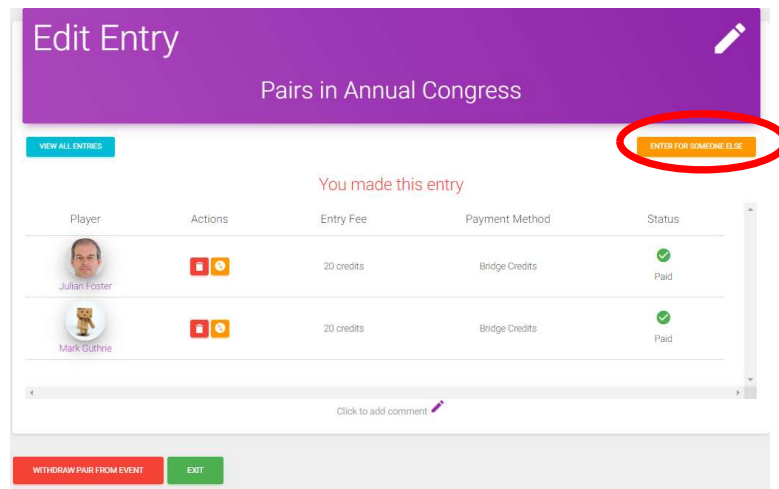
Edit Entry

Pairs in Annual Congress

VIEW ALL ENTRIES

ENTER FOR SOMEONE ELSE

You made this entry

| Player | Actions | Entry Fee | Payment Method | Status |
|---|---|---|---|---|
| Julian Foster | | 20 credits | Bridge Credits | Paid |
| Mark Guthrie | | 20 credits | Bridge Credits | Paid |

Click to add comment

WITHDRAW PAIR FROM EVENT

EXIT